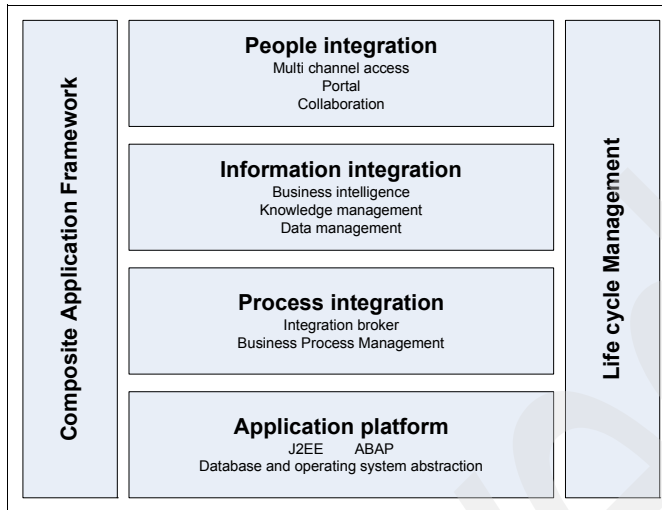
Composite Application Framework

People integration
Multi channel access
Portal
Collaboration

Information integration
Business intelligence
Knowledge management
Data management

Process integration
Integration broker
Business Process Management

Application platform
J2EE ABAP
Database and operating system abstraction

Life cycle Management